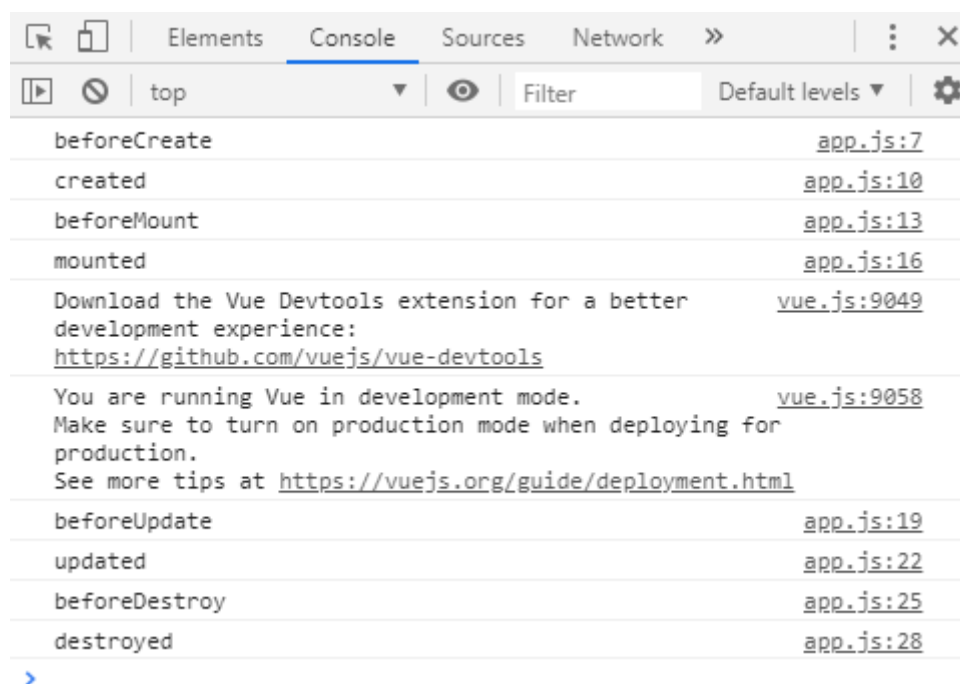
Elements Console Sources Network »

top Filter Default levels ▼

beforeCreate app.js:7

created app.js:10

beforeMount app.js:13

mounted app.js:16

Download the Vue Devtools extension for a better development experience: https://github.com/vuejs/vue-devtools vue.js:9049

You are running Vue in development mode. Make sure to turn on production mode when deploying for production. See more tips at https://vuejs.org/guide/deployment.html vue.js:9058

beforeUpdate app.js:19

updated app.js:22

beforeDestroy app.js:25

destroyed app.js:28

>